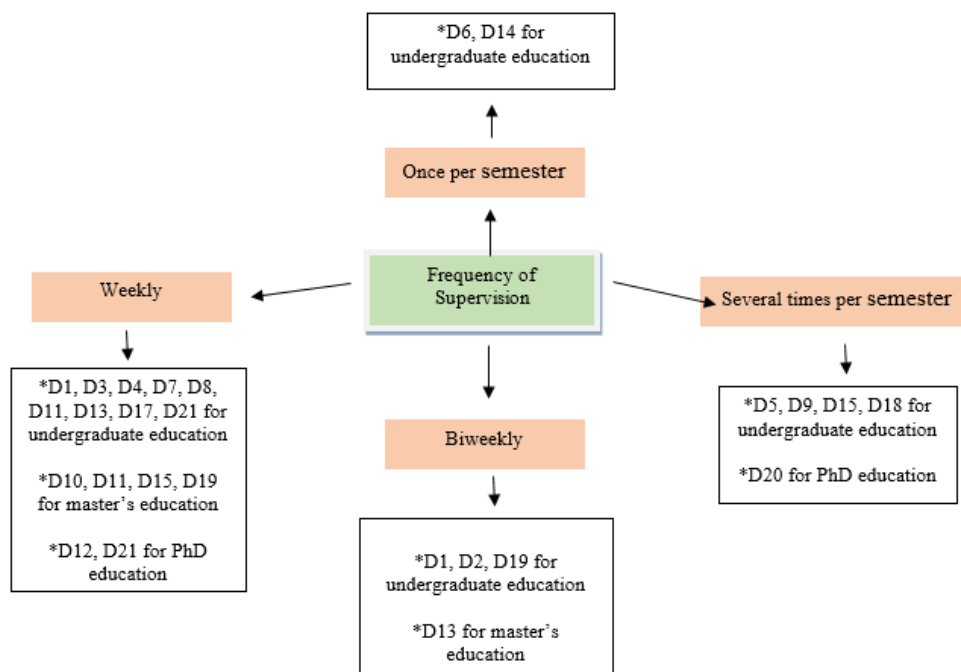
*D6, D14 for undergraduate education

Once per semester

Weekly

Frequency of Supervision

Several times per semester

*D1, D3, D4, D7, D8, D11, D13, D17, D21 for undergraduate education

*D10, D11, D15, D19 for master's education

*D12, D21 for PhD education

Biweekly

*D5, D9, D15, D18 for undergraduate education

*D20 for PhD education

*D1, D2, D19 for undergraduate education

*D13 for master's education